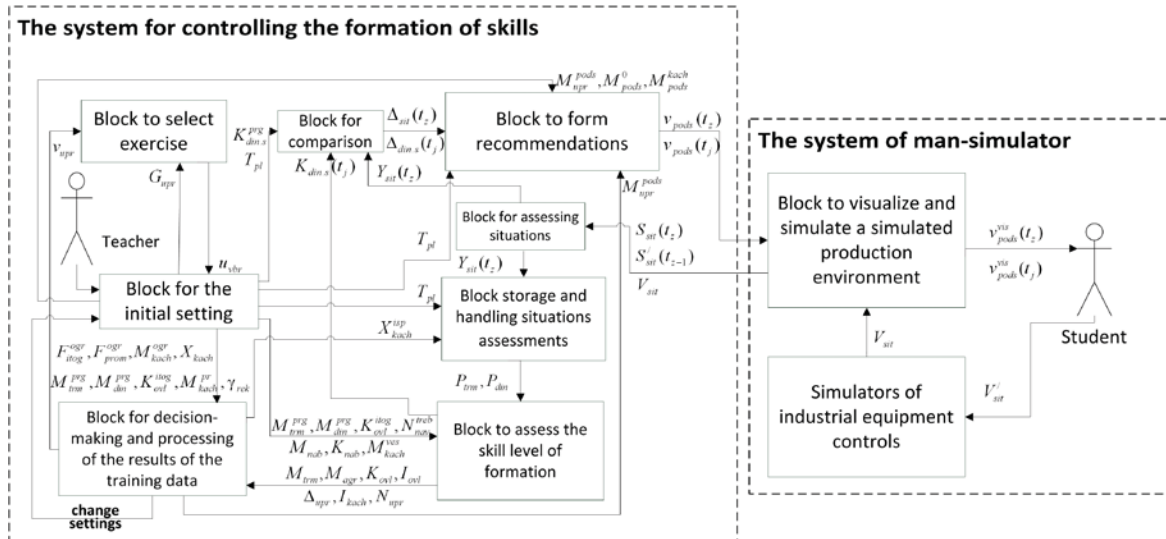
The system for controlling the formation of skills

$M_{upr}^{pods}, M_{pods}^{0}, M_{pods}^{kach}$

Block to select exercise

$v_{upr}$

$K_{din\,s}^{prg}$

$T_{pl}$

Block for comparison

$\Delta_{sit}(t_z)$

$\Delta_{din\,s}(t_j)$

Block to form recommendations

$v_{pods}(t_z)$

$v_{pods}(t_j)$

The system of man-simulator

$G_{upr}$

$K_{din\,s}(t_j)$

$Y_{sit}(t_z)$

$M_{upr}^{pods}$

Teacher

Block for assessing situations

$S_{sit}(t_z)$

$S_{sit}^{/}(t_{z-1})$

$V_{sit}$

Block to visualize and simulate a simulated production environment

$v_{pods}^{vis}(t_z)$

$v_{pods}^{vis}(t_j)$

$u_{vbr}$

$T_{pl}$

$Y_{sit}(t_z)$

Block for the initial setting

$T_{pl}$

Block storage and handling situations assessments

$X_{kach}^{isp}$

Student

$V_{sit}$

$F_{itog}^{ogr}, F_{prom}^{ogr}, M_{kach}^{ogr}, X_{kach}$

$M_{trm}^{prg}, M_{din}^{prg}, K_{ovl}^{itog}, M_{kach}^{pr}, \gamma_{rek}$

$P_{trm}, P_{din}$

Simulators of industrial equipment controls

$V_{sit}^{/}$

Block for decision-making and processing of the results of the training data

$M_{trm}^{prg}, M_{din}^{prg}, K_{ovl}^{itog}, N_{nav}^{treb}$

$M_{nab}, K_{nab}, M_{kach}^{ves}$

Block to assess the skill level of formation

$M_{trm}, M_{agr}, K_{ovl}, I_{ovl}$

$\Delta_{upr}, I_{kach}, N_{upr}$

change settings